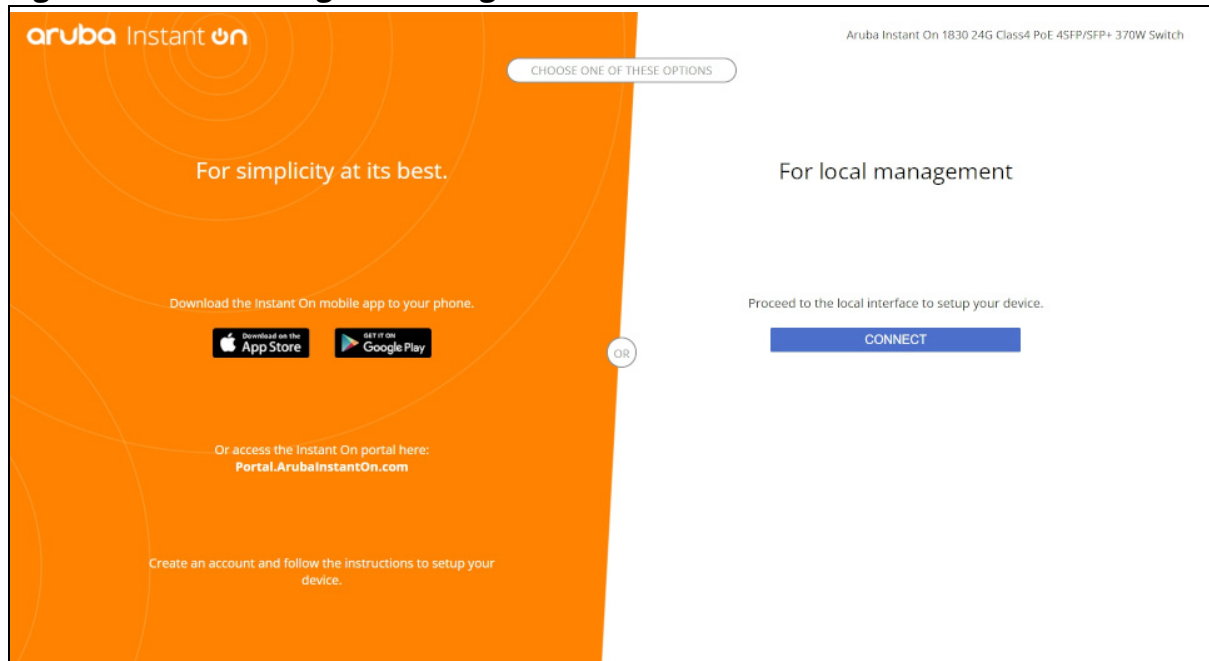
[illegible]

aruba Instant On

Aruba Instant On 1830 24G Class4 PoE 4SFP/SFP+ 370W Switch

CHOOSE ONE OF THESE OPTIONS

For simplicity at its best.

For local management

Download the Instant On mobile app to your phone.

Download on the App Store

GET IT ON Google Play

OR

Proceed to the local interface to setup your device.

CONNECT

Or access the Instant On portal here:
Portal.ArubaInstantOn.com

Create an account and follow the instructions to setup your device.